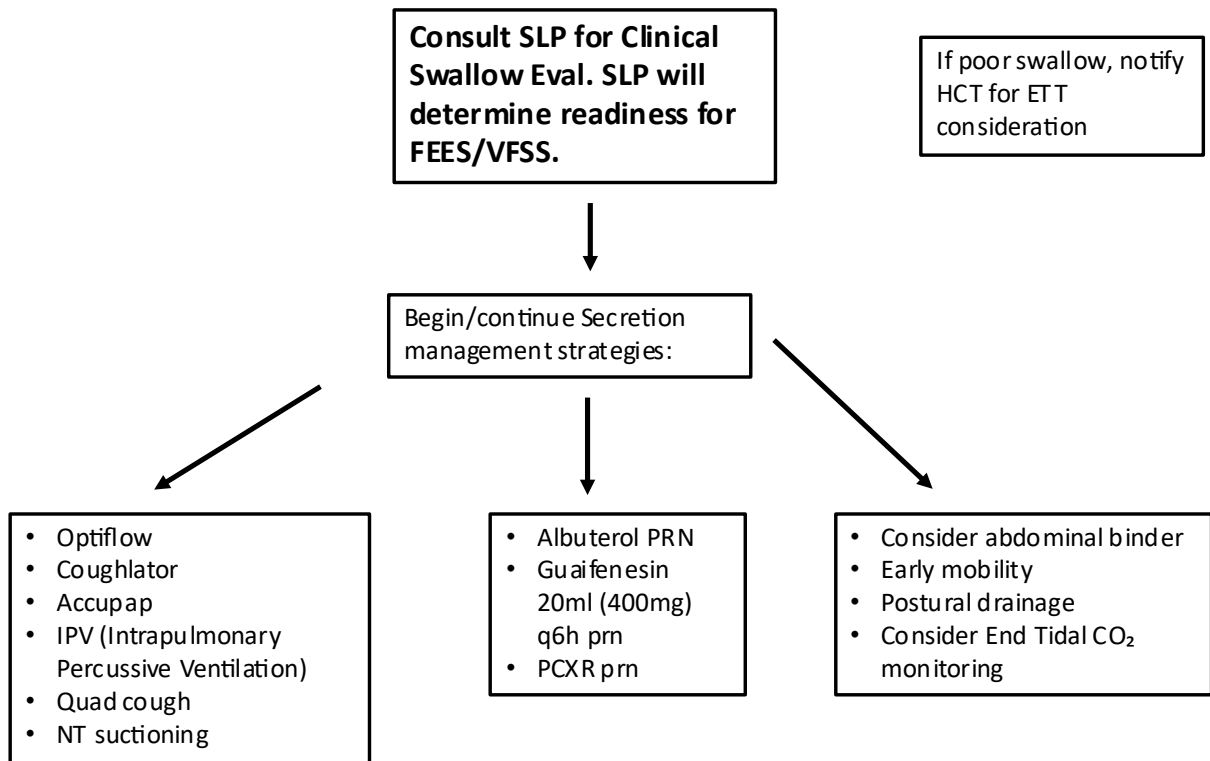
Consult SLP for Clinical Swallow Eval. SLP will determine readiness for FEES/VFSS.

If poor swallow, notify HCT for ETT consideration

Begin/continue Secretion management strategies:

- Optiflow
- Coughlator
- Accupap
- IPV (Intrapulmonary Percussive Ventilation)
- Quad cough
- NT suctioning

- Albuterol PRN
- Guaifenesin 20ml (400mg) q6h prn
- PCXR prn

- Consider abdominal binder
- Early mobility
- Postural drainage
- Consider End Tidal $CO_2$ monitoring